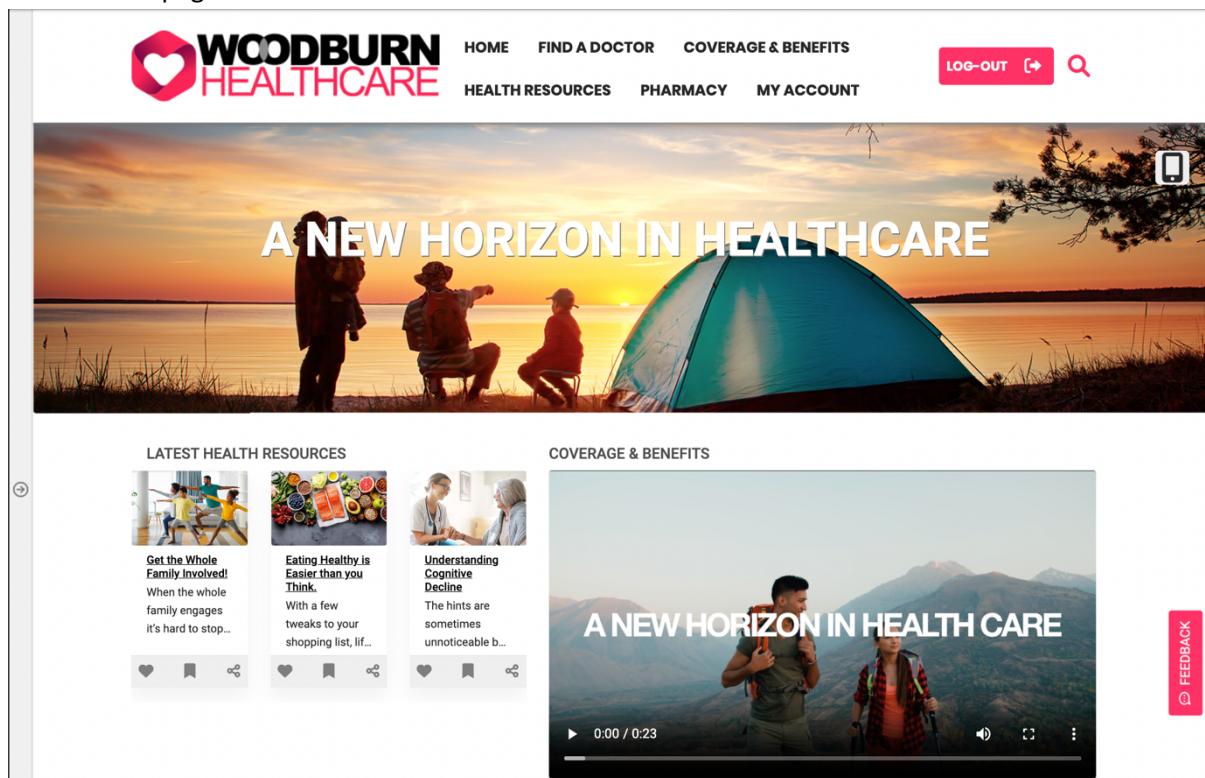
WOODBURN HEALTHCARE

HOME FIND A DOCTOR COVERAGE & BENEFITS
HEALTH RESOURCES PHARMACY MY ACCOUNT

LOG-OUT

A NEW HORIZON IN HEALTHCARE

LATEST HEALTH RESOURCES

Get the Whole Family Involved!
When the whole family engages it's hard to stop...

Eating Healthy is Easier than you Think.
With a few tweaks to your shopping list, lif...

Understanding Cognitive Decline
The hints are sometimes unnoticeable b...

COVERAGE & BENEFITS

A NEW HORIZON IN HEALTH CARE

0:00 / 0:23

FEEDBACK